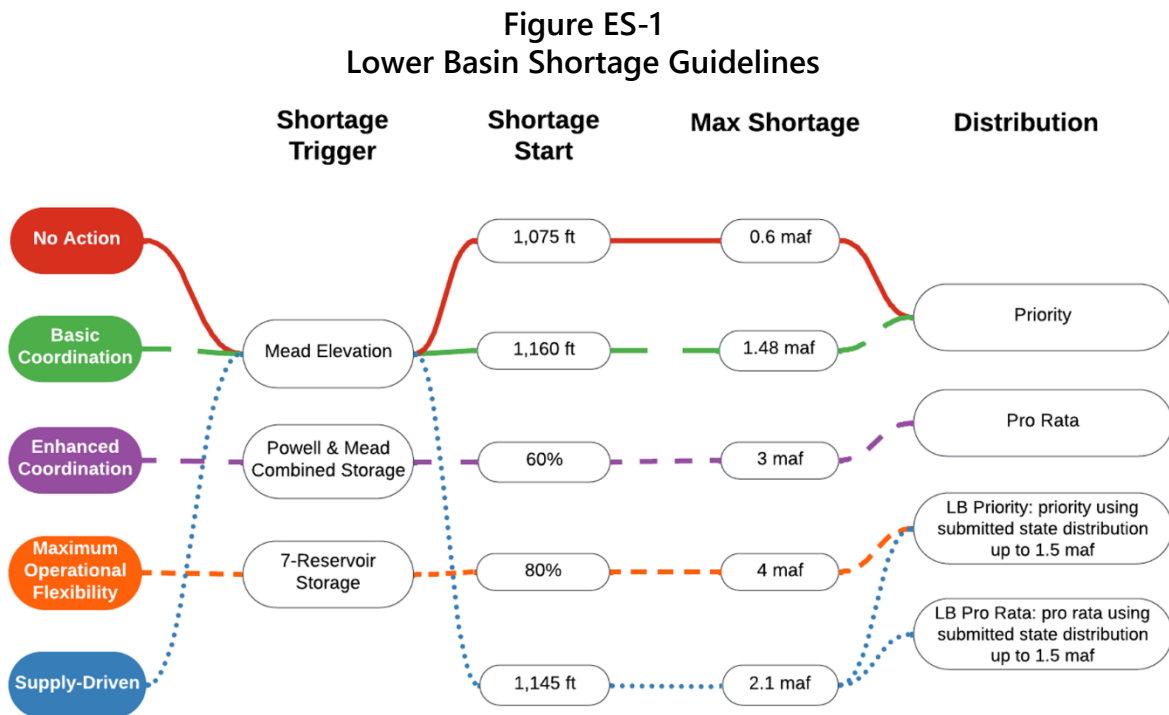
Figure ES-1
Lower Basin Shortage Guidelines

Shortage Trigger

Shortage Start

Max Shortage

Distribution

No Action

Basic Coordination

Enhanced Coordination

Maximum Operational Flexibility

Supply-Driven

Mead Elevation

Powell & Mead Combined Storage

7-Reservoir Storage

1,075 ft

1,160 ft

60%

80%

1,145 ft

0.6 maf

1.48 maf

3 maf

4 maf

2.1 maf

Priority

Pro Rata

LB Priority: priority using submitted state distribution up to 1.5 maf

LB Pro Rata: pro rata using submitted state distribution up to 1.5 maf